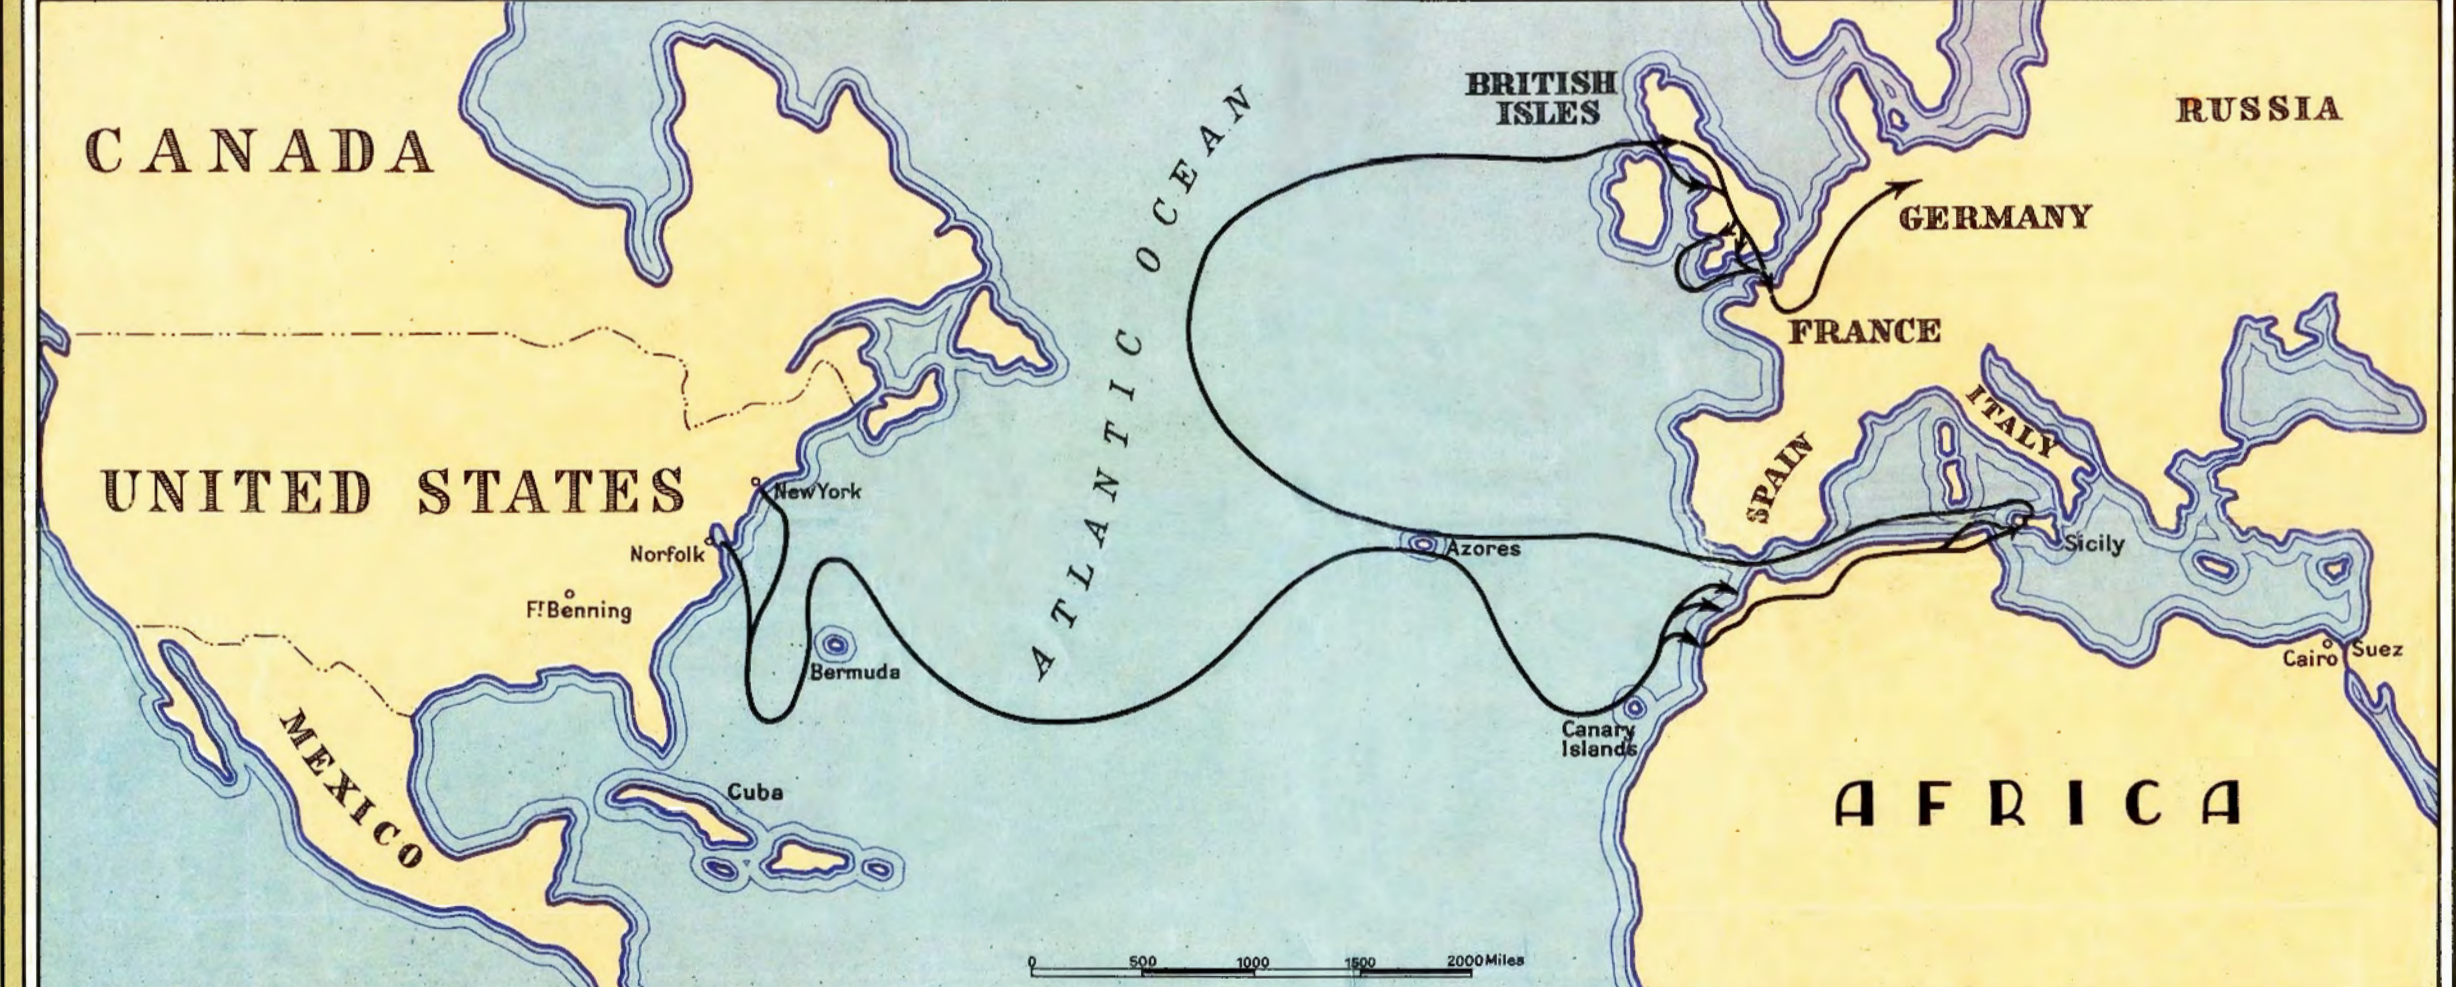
CANADA

BRITISH ISLES

RUSSIA

ATLANTIC OCEAN

GERMANY

FRANCE

UNITED STATES

New York

Norfolk

Ft Benning

Bermuda

Azores

SPAIN

ITALY

Sicily

Cairo

Suez

MEXICO

Cuba

Canary Islands

AFRICA

0 500 1000 1500 2000 Miles